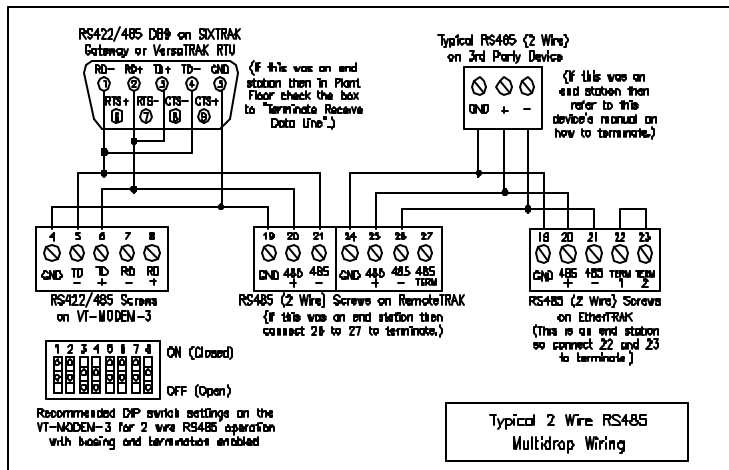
RS422/485 DB9 on SIXTRAK Gateway or VersaTRAK RTU

RD- ① RD+ ② TD+ ③ TD- ④ GND ⑤
RTS+ ⑥ RTS- ⑦ CTS- ⑧ CTS+ ⑨

(If this was an end station then in Plant Floor check the box to "Terminate Receive Data Line".)

Typical RS485 (2 Wire) on 3rd Party Device

GND + -

(If this was an end station then refer to this device's manual on how to terminate.)

4 5 6 7 8
GND TD − TD + RD − RD +
RS422/485 Screws on VT-MODEM-3

19 20 21 24 25 26 27
GND 485 + 485 − GND 485 + 485 − 485 TERM
RS485 (2 Wire) Screws on RemoteTRAK
(If this was an end station then connect 26 to 27 to terminate.)

18 20 21 22 23
GND 485 + 485 − TERM 1 TERM 2
RS485 (2 Wire) Screws on EtherTRAK
(This is an end station so connect 22 and 23 to terminate.)

1 2 3 4 5 6 7 8
ON (Closed)
OFF (Open)

Recommended DIP switch settings on the VT-MODEM-3 for 2 wire RS485 operation with biasing and termination enabled

Typical 2 Wire RS485 Multidrop Wiring